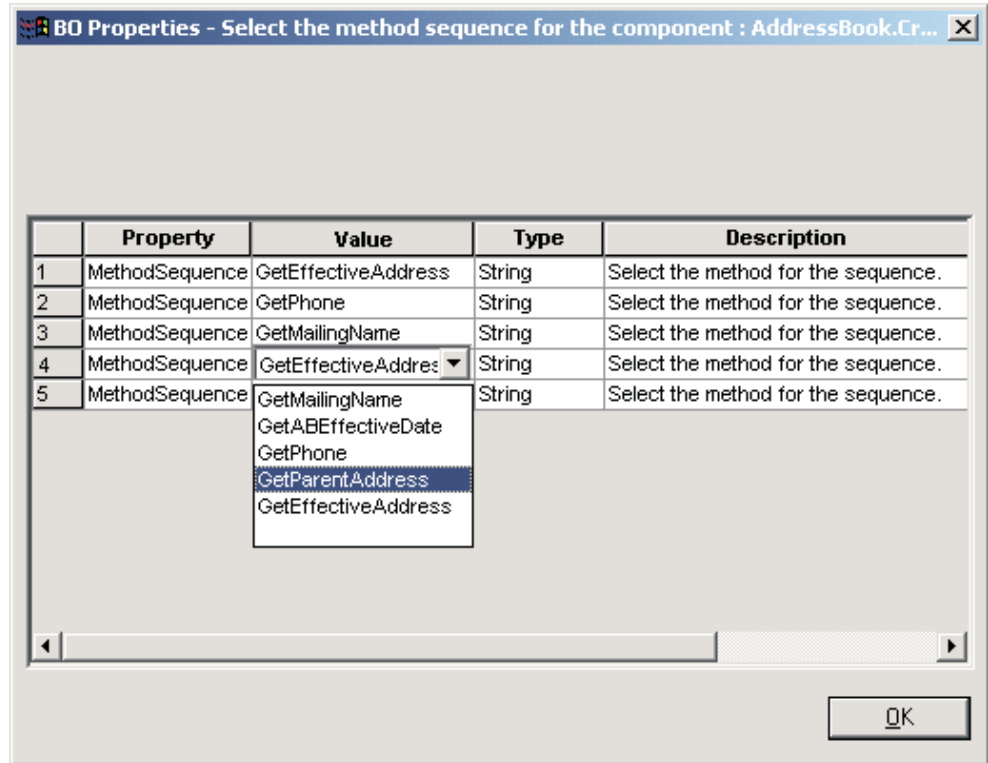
BO Properties - Select the method sequence for the component : AddressBook.Cr...

| | Property | Value | Type | Description |
|---|---|---|---|---|
| 1 | MethodSequence | GetEffectiveAddress | String | Select the method for the sequence. |
| 2 | MethodSequence | GetPhone | String | Select the method for the sequence. |
| 3 | MethodSequence | GetMailingName | String | Select the method for the sequence. |
| 4 | MethodSequence | GetEffectiveAddres | String | Select the method for the sequence. |
| 5 | MethodSequence | | String | Select the method for the sequence. |

GetMailingName
GetABEffectiveDate
GetPhone
GetParentAddress
GetEffectiveAddress

OK